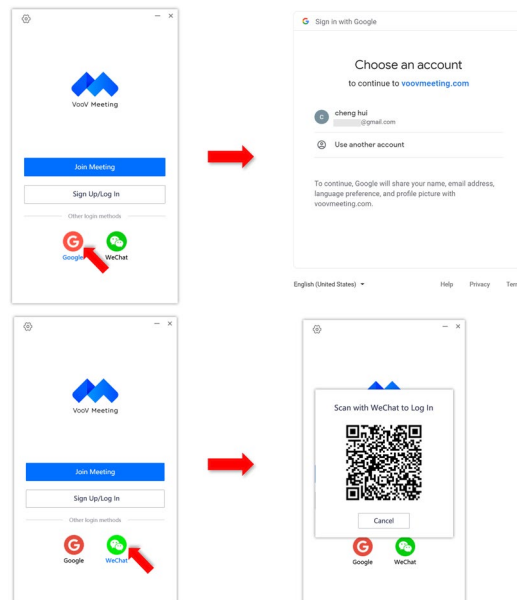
VooV Meeting

Join Meeting

Sign Up/Log In

Other login methods

Google WeChat

Sign in with Google

Choose an account

to continue to voovmeeting.com

cheng hui
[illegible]@gmail.com

Use another account

To continue, Google will share your name, email address, language preference, and profile picture with voovmeeting.com.

English (United States)

Help Privacy Terr

VooV Meeting

Join Meeting

Sign Up/Log In

Other login methods

Google WeChat

Scan with WeChat to Log In

Cancel

Google WeChat